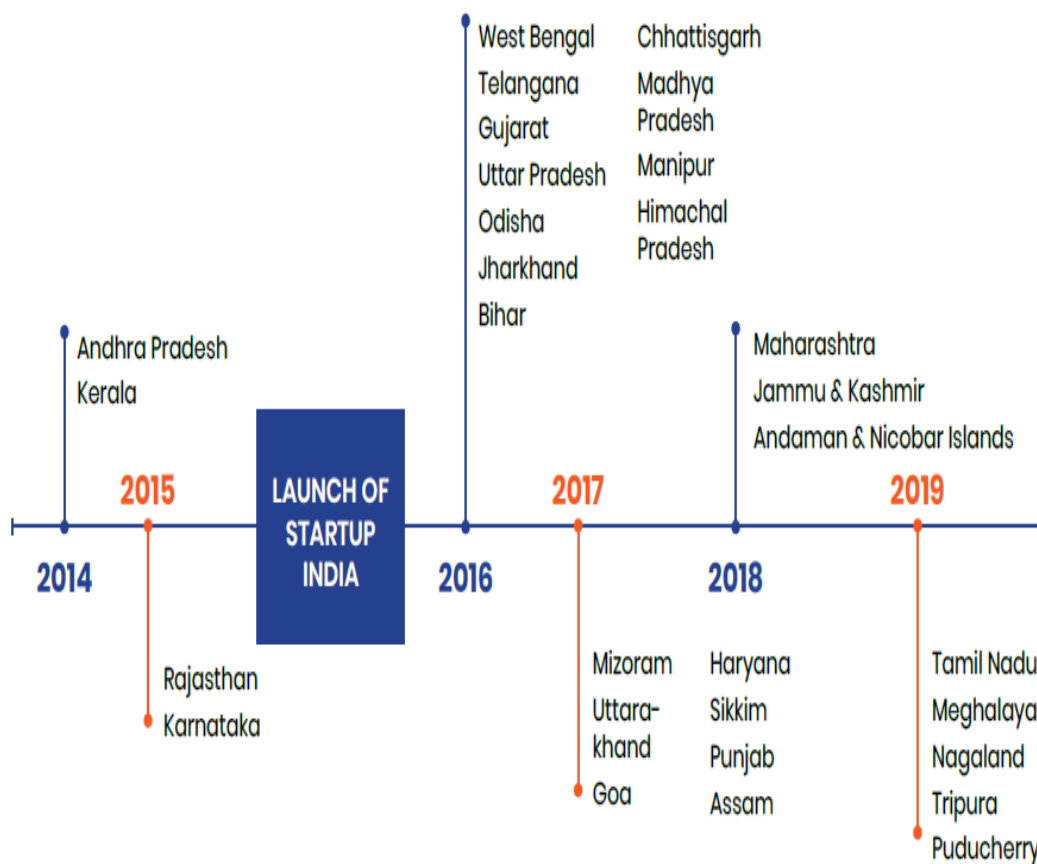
West Bengal
Telangana
Gujarat
Uttar Pradesh
Odisha
Jharkhand
Bihar

Chhattisgarh
Madhya Pradesh
Manipur
Himachal Pradesh

Andhra Pradesh
Kerala

Maharashtra
Jammu & Kashmir
Andaman & Nicobar Islands

2015

LAUNCH OF STARTUP INDIA

2017

2019

2014

2016

2018

Rajasthan
Karnataka

Mizoram
Uttarakhand
Goa

Haryana
Sikkim
Punjab
Assam

Tamil Nadu
Meghalaya
Nagaland
Tripura
Puducherry